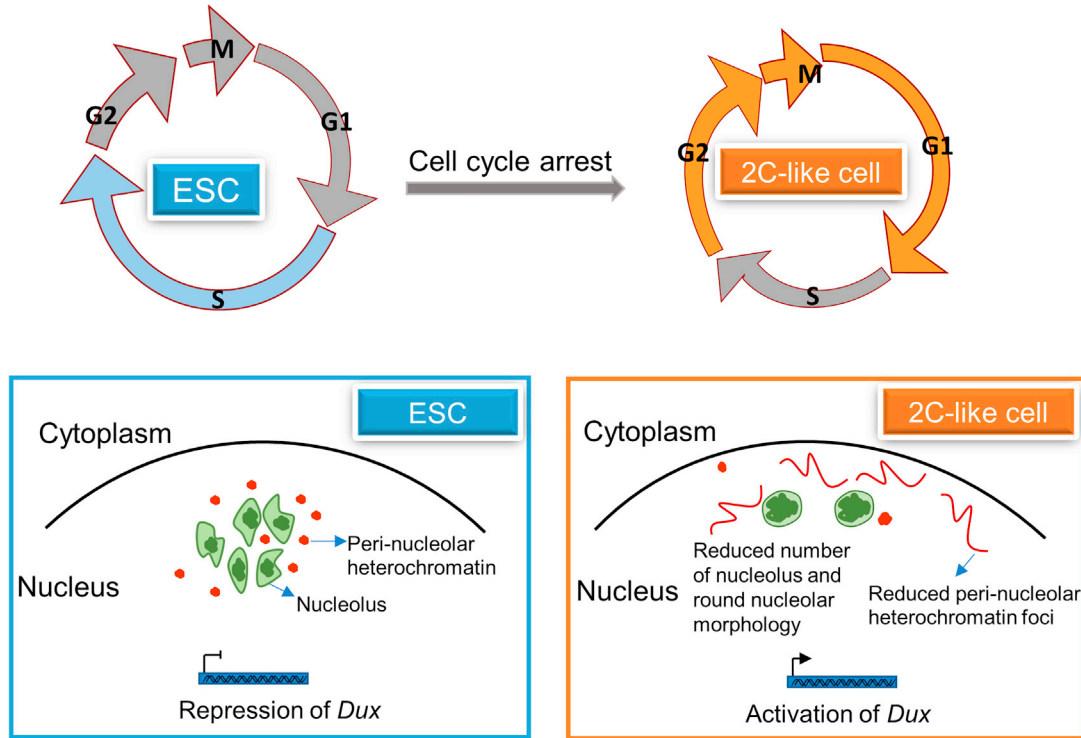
M
G2
G1
ESC
S

Cell cycle arrest

M
G2
G1
2C-like cell
S

ESC
Cytoplasm
Nucleus
Peri-nucleolar heterochromatin
Nucleolus
Repression of *Dux*

2C-like cell
Cytoplasm
Nucleus
Reduced number of nucleolus and round nucleolar morphology
Reduced peri-nucleolar heterochromatin foci
Activation of *Dux*